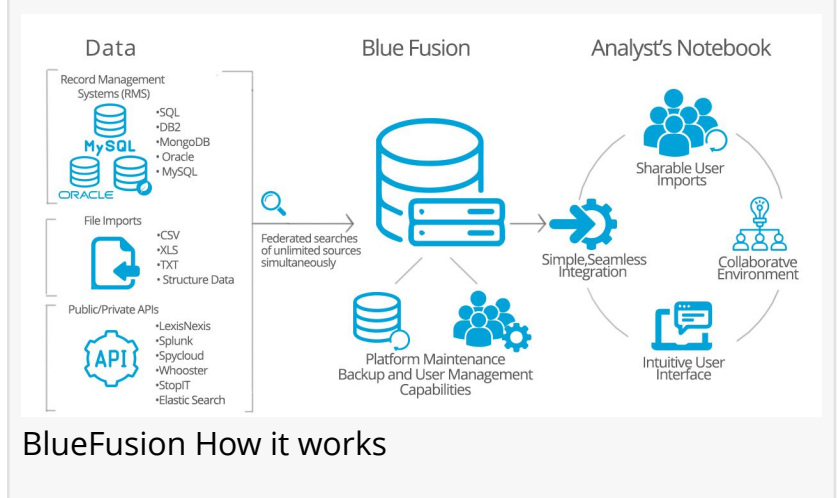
Data

Record Management Systems (RMS)

MySQL

ORACLE

•SQL
•DB2
•MongoDB
• Oracle
• MySQL

File Imports

•CSV
•XLS
•TXT
• Structure Data

Public/Private APIs

API

•LexisNexis
•Splunk
•Spycloud
•Whooster
•StopIT
•Elastic Search

Federated searches of unlimited sources simultaneously

Blue Fusion

Platform Maintenance Backup and User Management Capabilities

Analyst's Notebook

Sharable User Imports

Simple,Seamless Integration

Collaboratve Environment

Intuitive User Interface

BlueFusion How it works